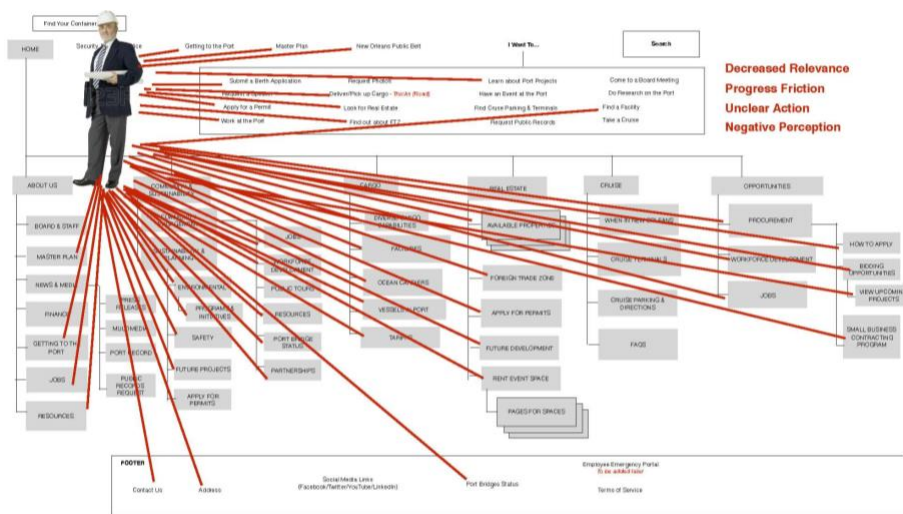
Find Your Container

HOME

Security

Getting to the Port

Master Plan

New Orleans Public Belt

I Want To...

Search

Submit a Berth Application

Request Photos

Learn about Port Projects

Come to a Board Meeting

Request a Speaker

Deliver/Pick up Cargo - Trucks (Road)

Have an Event at the Port

Do Research on the Port

Apply for a Permit

Look for Real Estate

Find Cruise Parking & Terminals

Find a Facility

Work at the Port

Find out about FTZ

Request Public Records

Take a Cruise

Decreased Relevance

Progress Friction

Unclear Action

Negative Perception

ABOUT US

BOARD & STAFF

MASTER PLAN

NEWS & MEDIA

FINANCE

GETTING TO THE PORT

JOBS

RESOURCES

PRESS RELEASES

MULTIMEDIA

PORT RECORD

PUBLIC RECORDS REQUEST

COMMUNITY & SUSTAINABILITY

ENVIRONMENTAL

PROGRAMS & INITIATIVES

SAFETY

FUTURE PROJECTS

APPLY FOR PERMITS

JOBS

WORKFORCE DEVELOPMENT

PUBLIC TOURS

RESOURCES

PORT BRIDGE STATUS

PARTNERSHIPS

CARGO

FACILITIES

OCEAN CARRIERS

VESSELS IN PORT

TARIFFS

REAL ESTATE

AVAILABLE PROPERTY

FOREIGN TRADE ZONE

APPLY FOR PERMITS

FUTURE DEVELOPMENT

RENT EVENT SPACE

PAGES FOR SPACES

CRUISE

WHEN IN NEW ORLEANS

CRUISE TERMINALS

CRUISE PARKING & DIRECTIONS

FAQS

OPPORTUNITIES

PROCUREMENT

WORKFORCE DEVELOPMENT

JOBS

HOW TO APPLY

BIDDING OPPORTUNITIES

VIEW UPCOMING PROJECTS

SMALL BUSINESS CONTRACTING PROGRAM

FOOTER

Contact Us

Address

Social Media Links (Facebook/Twitter/YouTube/LinkedIn)

Port Bridges Status

Employee Emergency Portal
To be added later

Terms of Service